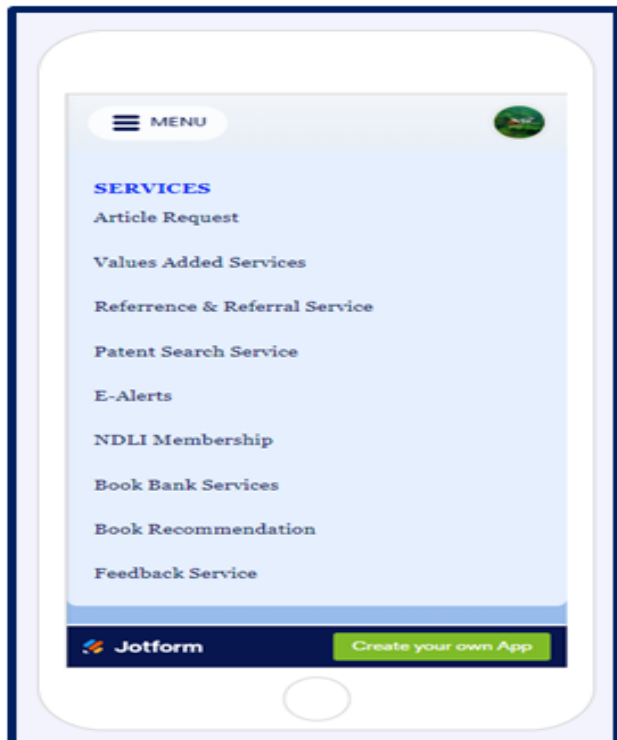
MENU

SERVICES
Article Request

Values Added Services

Referrence & Referral Service

Patent Search Service

E-Alerts

NDLI Membership

Book Bank Services

Book Recommendation

Feedback Service

Jotform

Create your own App